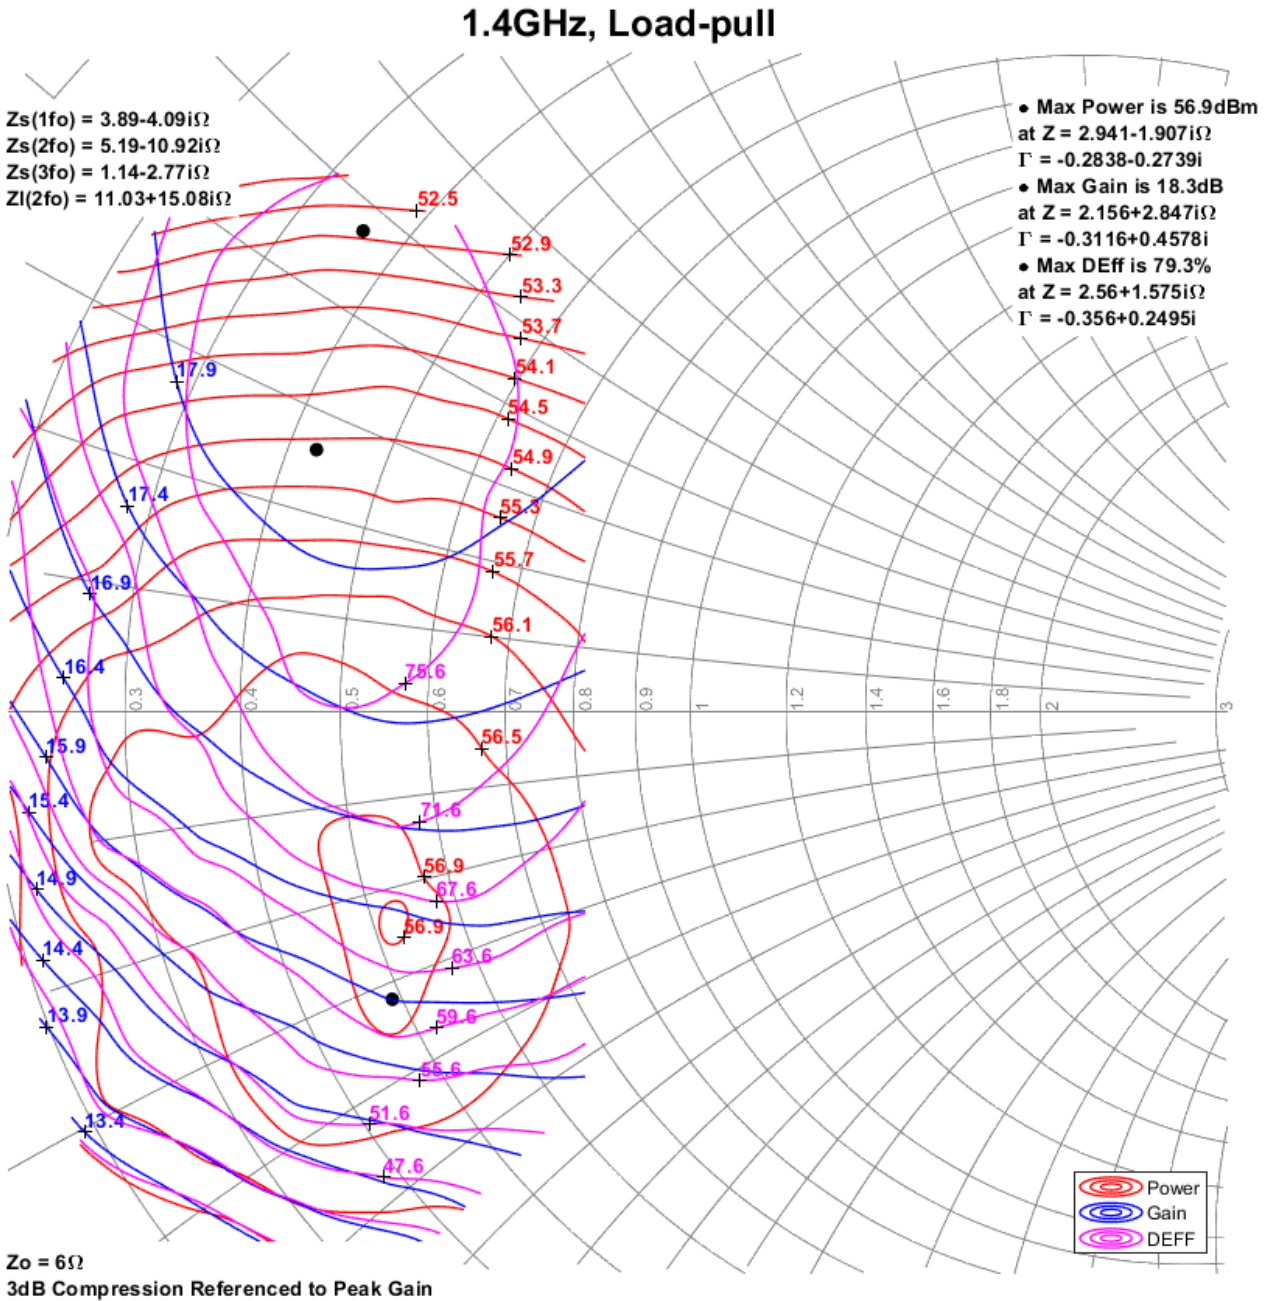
1.4GHz, Load-pull

Zs(1fo) = 3.89-4.09i$\Omega$
Zs(2fo) = 5.19-10.92i$\Omega$
Zs(3fo) = 1.14-2.77i$\Omega$
Zl(2fo) = 11.03+15.08i$\Omega$

• Max Power is 56.9dBm
at Z = 2.941-1.907i$\Omega$
$\Gamma$ = -0.2838-0.2739i
• Max Gain is 18.3dB
at Z = 2.156+2.847i$\Omega$
$\Gamma$ = -0.3116+0.4578i
• Max DEff is 79.3%
at Z = 2.56+1.575i$\Omega$
$\Gamma$ = -0.356+0.2495i

52.5
52.9
53.3
53.7
54.1
54.5
54.9
55.3
55.7
56.1
56.5
56.9
56.9

17.9
17.4
16.9
16.4
15.9
15.4
14.9
14.4
13.9
13.4

75.6
71.6
67.6
63.6
59.6
55.6
51.6
47.6

0.3
0.4
0.5
0.6
0.7
0.8
0.9
1
1.2
1.4
1.6
1.8
2
3

Power
Gain
DEFF

Zo = 6$\Omega$
3dB Compression Referenced to Peak Gain